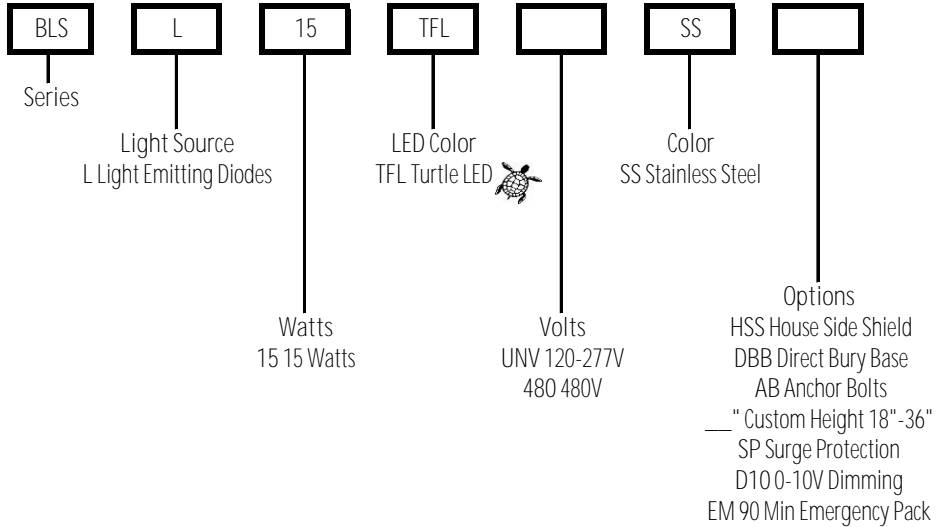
BLS L 15 TFL SS

Series

Light Source
L Light Emitting Diodes

LED Color
TFL Turtle LED

Color
SS Stainless Steel

Watts
15 15 Watts

Volts
UNV 120-277V
480 480V

Options
HSS House Side Shield
DBB Direct Bury Base
AB Anchor Bolts
__" Custom Height 18"-36"
SP Surge Protection
D10 0-10V Dimming
EM 90 Min Emergency Pack